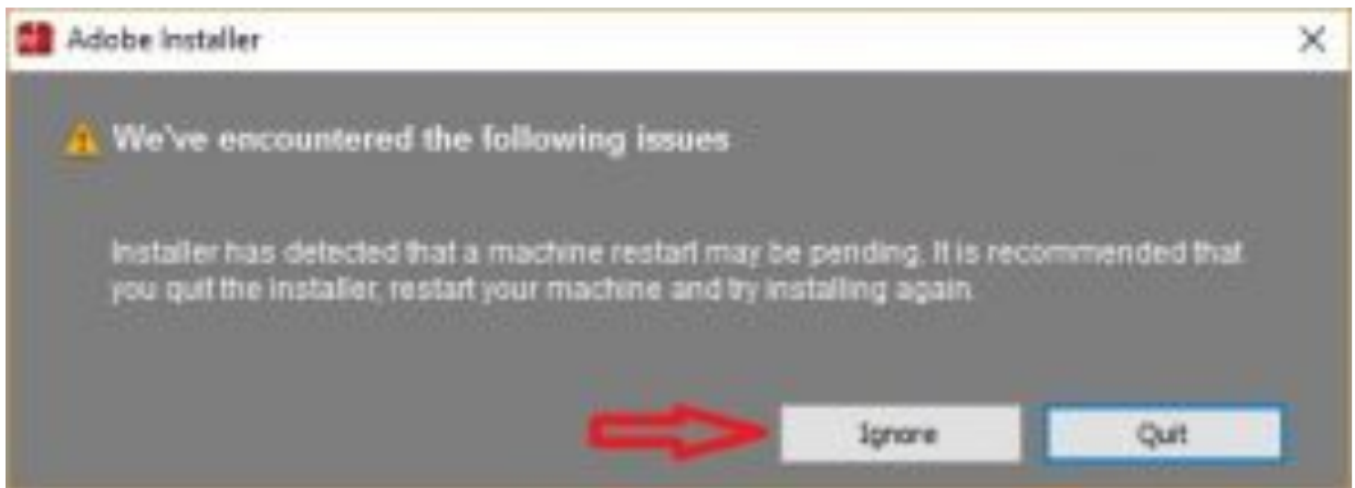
Adobe Installer

We've encountered the following issues

Installer has detected that a machine restart may be pending. It is recommended that you quit the installer, restart your machine and try installing again.

Ignore

Quit